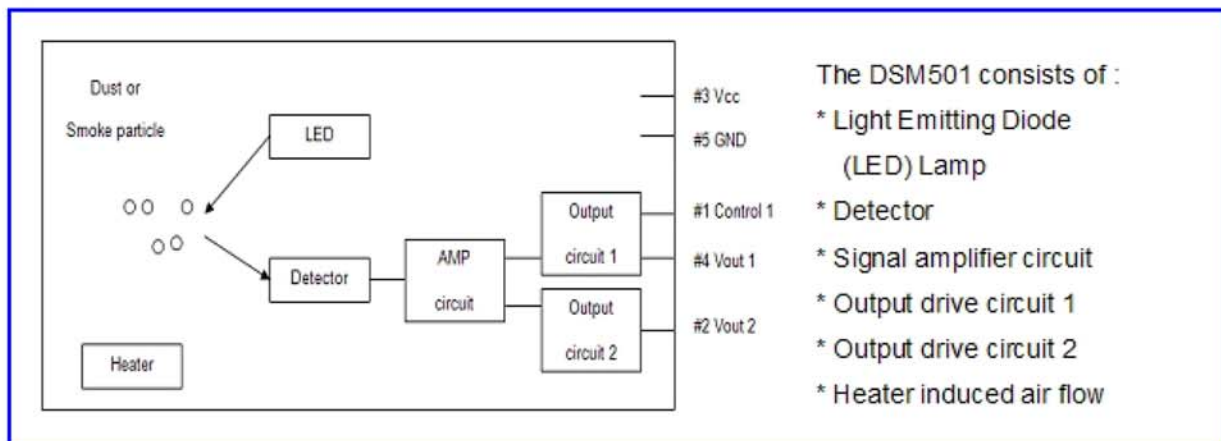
Dust or
Smoke particle

LED

Detector

AMP
circuit

Output
circuit 1

Output
circuit 2

Heater

#3 Vcc
#5 GND
#1 Control 1
#4 Vout 1
#2 Vout 2

The DSM501 consists of :
* Light Emitting Diode (LED) Lamp
* Detector
* Signal amplifier circuit
* Output drive circuit 1
* Output drive circuit 2
* Heater induced air flow